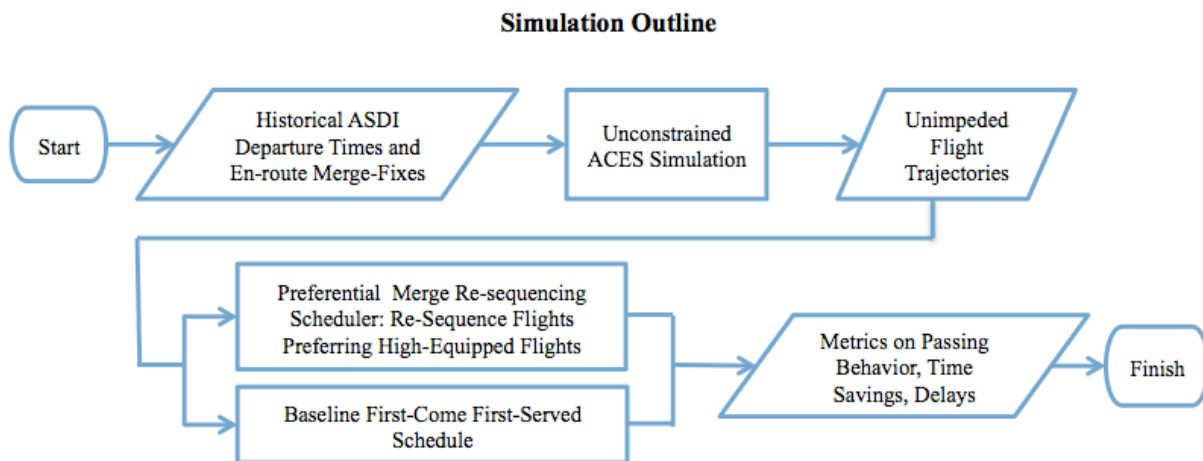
Simulation Outline

Start

Historical ASDI Departure Times and En-route Merge-Fixes

Unconstrained ACES Simulation

Unimpeded Flight Trajectories

Preferential Merge Re-sequencing Scheduler: Re-Sequence Flights Preferring High-Equipped Flights

Baseline First-Come First-Served Schedule

Metrics on Passing Behavior, Time Savings, Delays

Finish